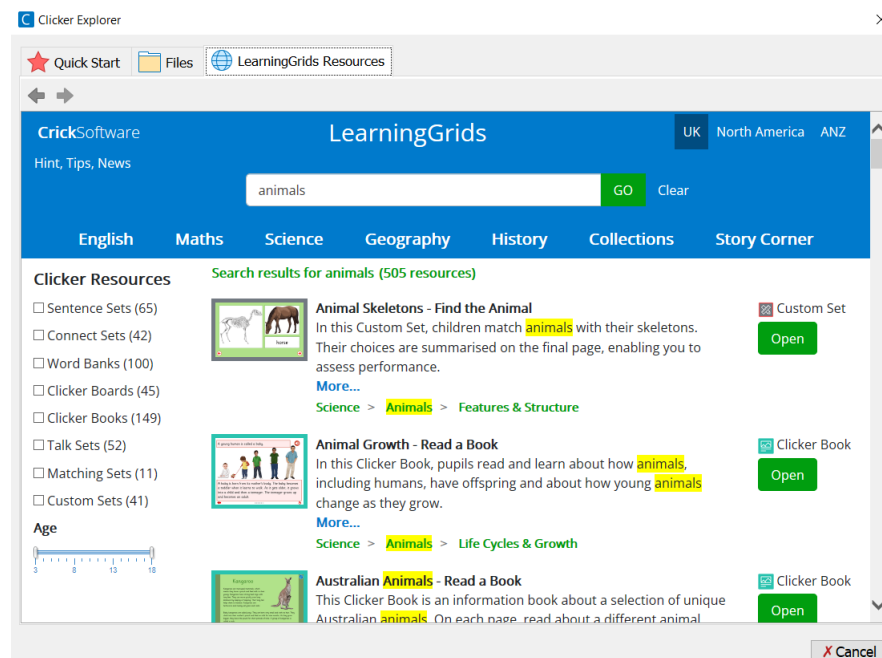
Clicker Explorer

Quick Start | Files | LearningGrids Resources

CrickSoftware
Hint, Tips, News

LearningGrids

UK North America ANZ

animals GO Clear

English Maths Science Geography History Collections Story Corner

Clicker Resources
☐ Sentence Sets (65)
☐ Connect Sets (42)
☐ Word Banks (100)
☐ Clicker Boards (45)
☐ Clicker Books (149)
☐ Talk Sets (52)
☐ Matching Sets (11)
☐ Custom Sets (41)

Age
3 8 13 18

Search results for animals (505 resources)

horse

Animal Skeletons - Find the Animal
In this Custom Set, children match animals with their skeletons. Their choices are summarised on the final page, enabling you to assess performance.
More...
Science > Animals > Features & Structure

Custom Set
Open

A young human is called a baby.

Animal Growth - Read a Book
In this Clicker Book, pupils read and learn about how animals, including humans, have offspring and about how young animals change as they grow.
More...
Science > Animals > Life Cycles & Growth

Clicker Book
Open

Kangaroo

Australian Animals - Read a Book
This Clicker Book is an information book about a selection of unique Australian animals. On each page, read about a different animal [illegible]

Clicker Book
Open

✗ Cancel